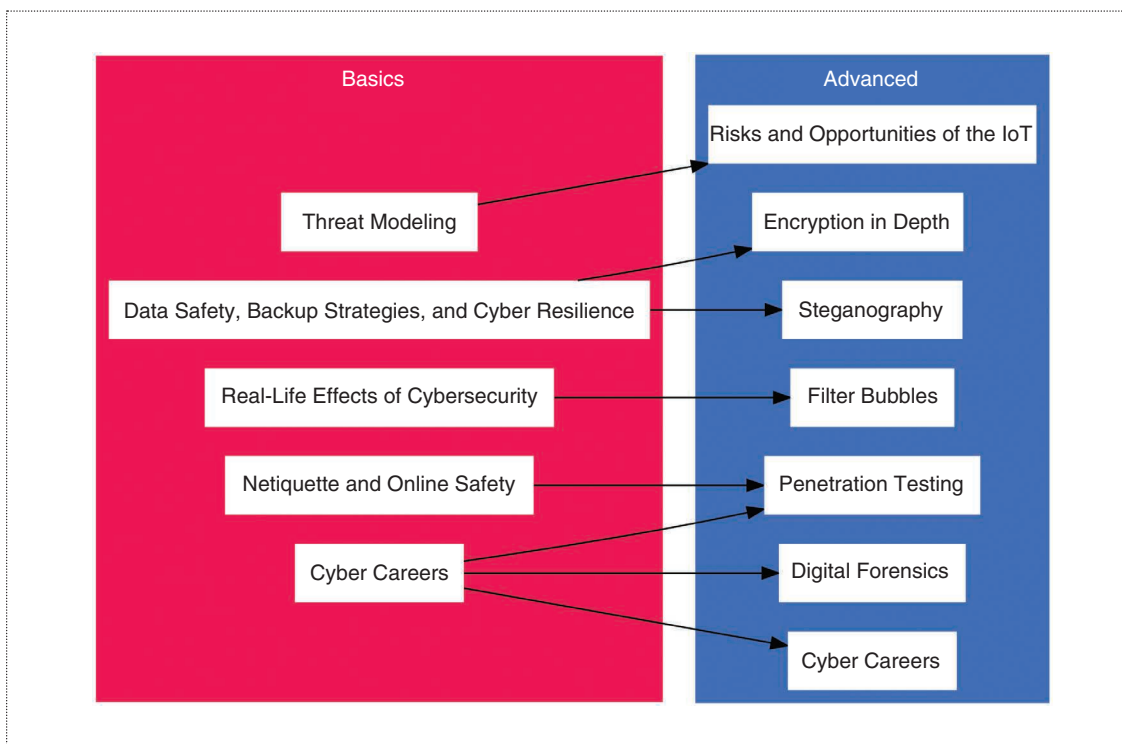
Basics

Threat Modeling

Data Safety, Backup Strategies, and Cyber Resilience

Real-Life Effects of Cybersecurity

Netiquette and Online Safety

Cyber Careers

Advanced

Risks and Opportunities of the IoT

Encryption in Depth

Steganography

Filter Bubbles

Penetration Testing

Digital Forensics

Cyber Careers